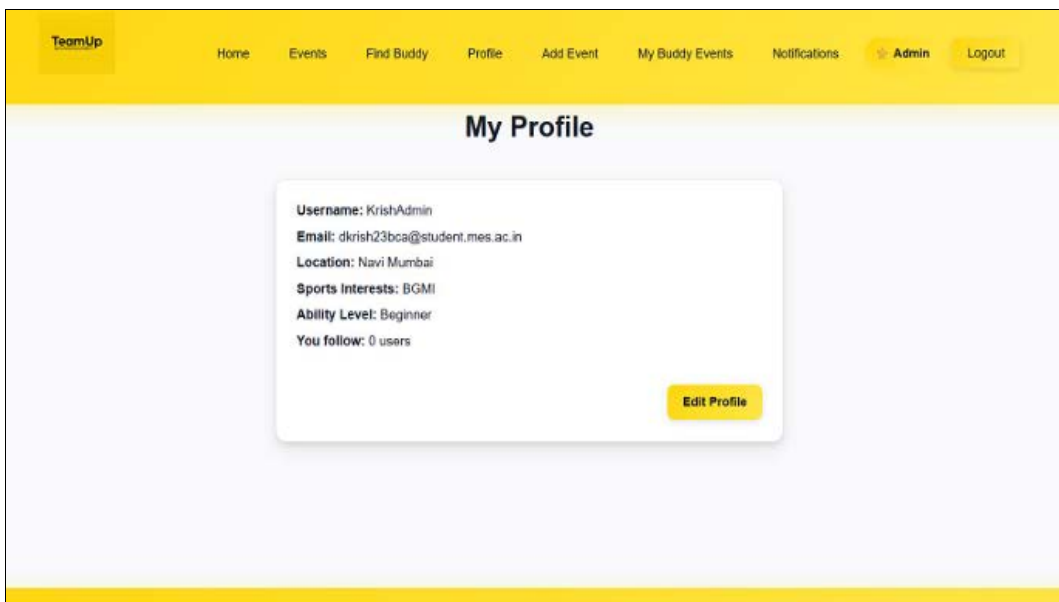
TeamUp

Home Events Find Buddy Profile Add Event My Buddy Events Notifications ☆ Admin Logout

My Profile

Username: KrishAdmin

Email: dkrish23bca@student.mes.ac.in

Location: Navi Mumbai

Sports Interests: BGMI

Ability Level: Beginner

You follow: 0 users

Edit Profile